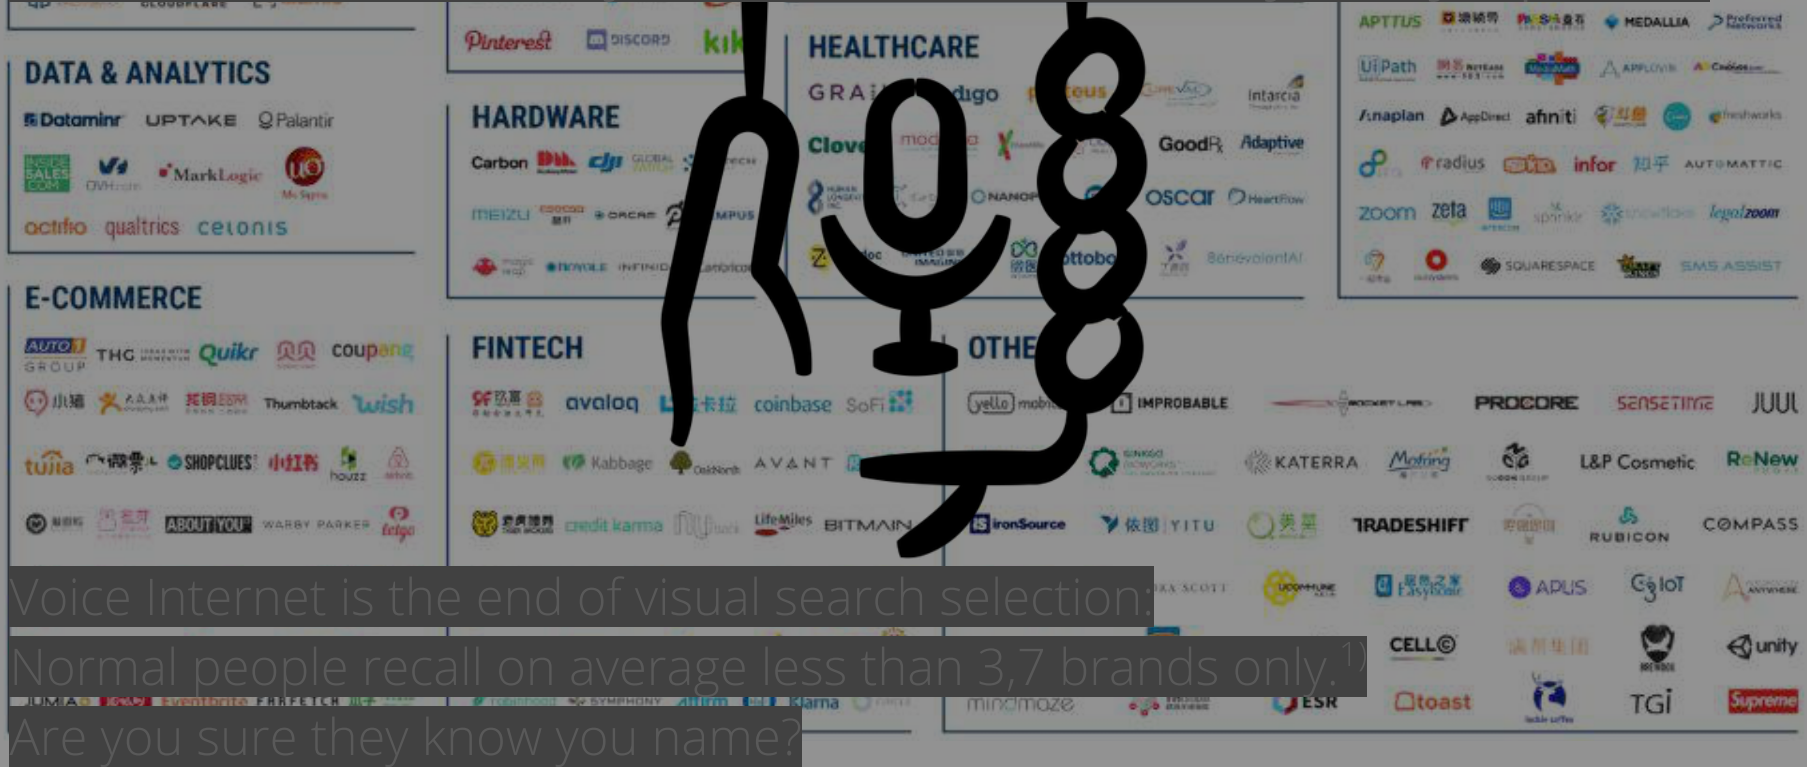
DATA & ANALYTICS

Dataminr UPTAKE Palantir

MarkLogic

actifio qualtrics celonis

E-COMMERCE

THG Quikr coupang

Thumbtack wish

tujia SHOPCLUES

ABOUT YOU WARBY PARKER

Pinterest DISCORD

HARDWARE

Carbon dji

MEIZU

FINTECH

avaloq coinbase SoFi

Kabbage AVANT

credit karma LifeMiles BITMAIN

HEALTHCARE

Clover

GoodRx Adaptive

oscar

ottobo

OTHE

IMPROBABLE PROCORE SenseTime JUUL

KATERRA L&P Cosmetic ReNew

ironSource YITU TRADESHIFT RUBICON COMPASS

APUS unity

CELL toast TGI Supreme

mindmaze ESR

APTTUS MEDALLIA

UiPath

Anaplan AppDirect afiniti

radius infor AUTOMATTIC

zoom zeta

SQUARESPACE

Voice Internet is the end of visual search selection:

Normal people recall on average less than 3,7 brands only.$^{1}$

Are you sure they know you name?